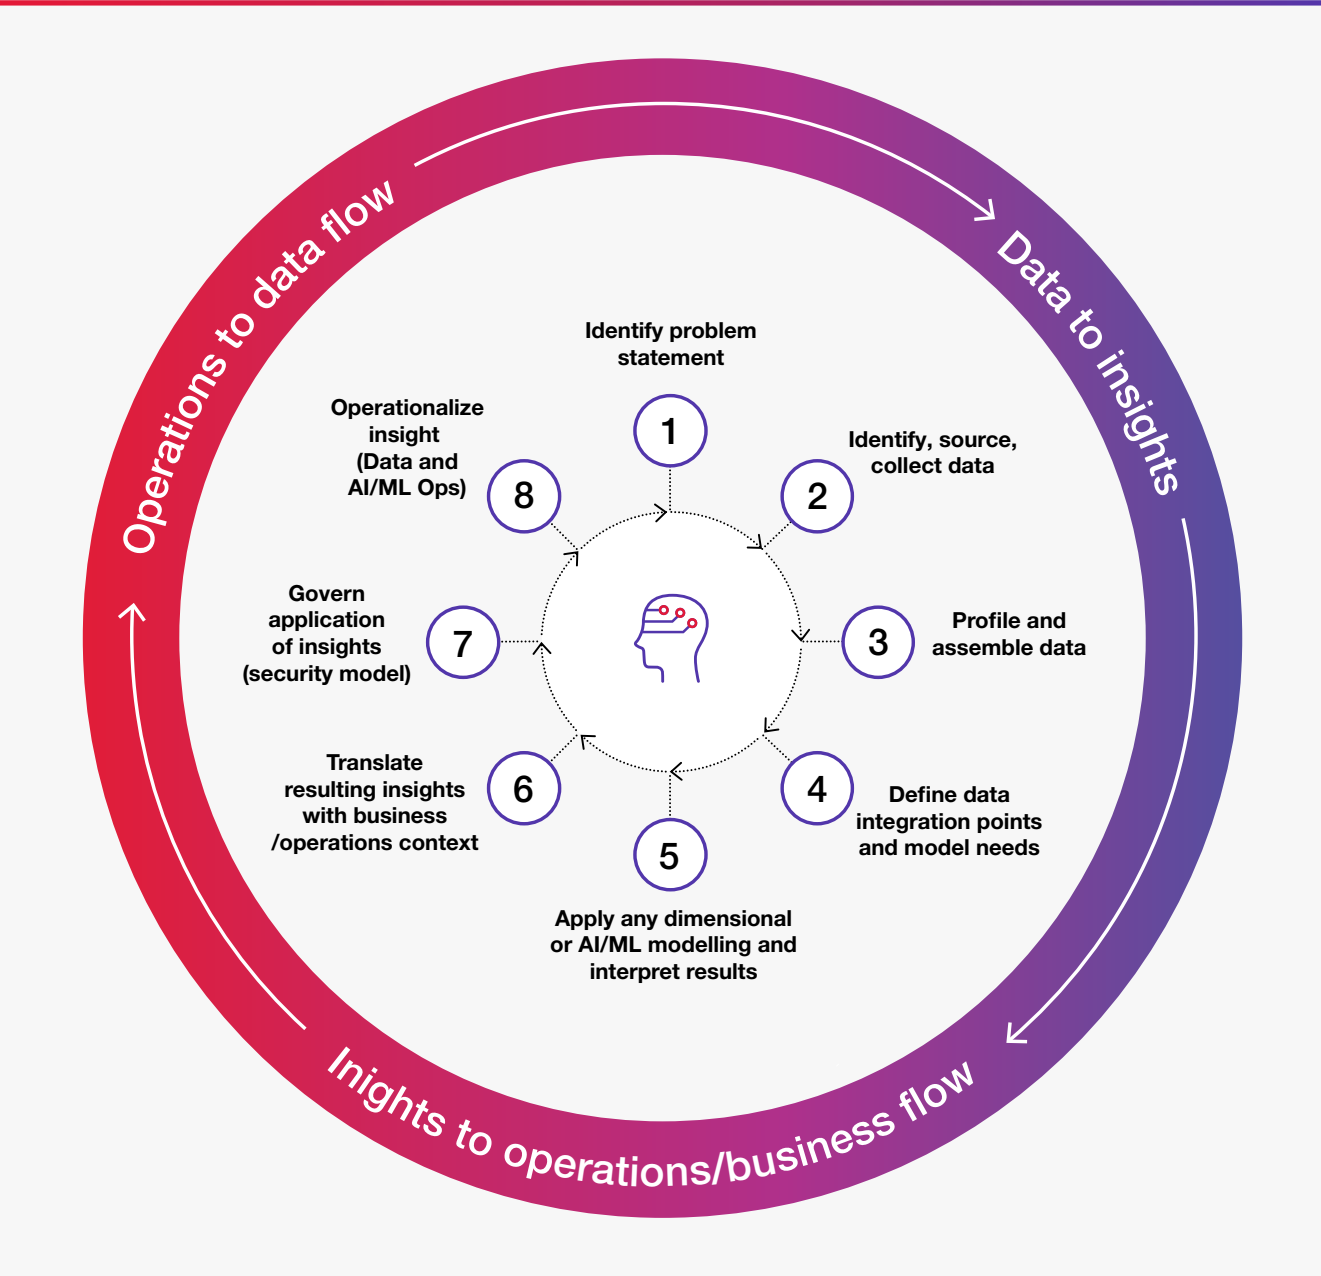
Operations to data flow

Data to insights

Inights to operations/business flow

Identify problem statement

1

Identify, source, collect data

2

3

Profile and assemble data

4

Define data integration points and model needs

5

Apply any dimensional or AI/ML modelling and interpret results

6

Translate resulting insights with business /operations context

7

Govern application of insights (security model)

8

Operationalize insight (Data and AI/ML Ops)